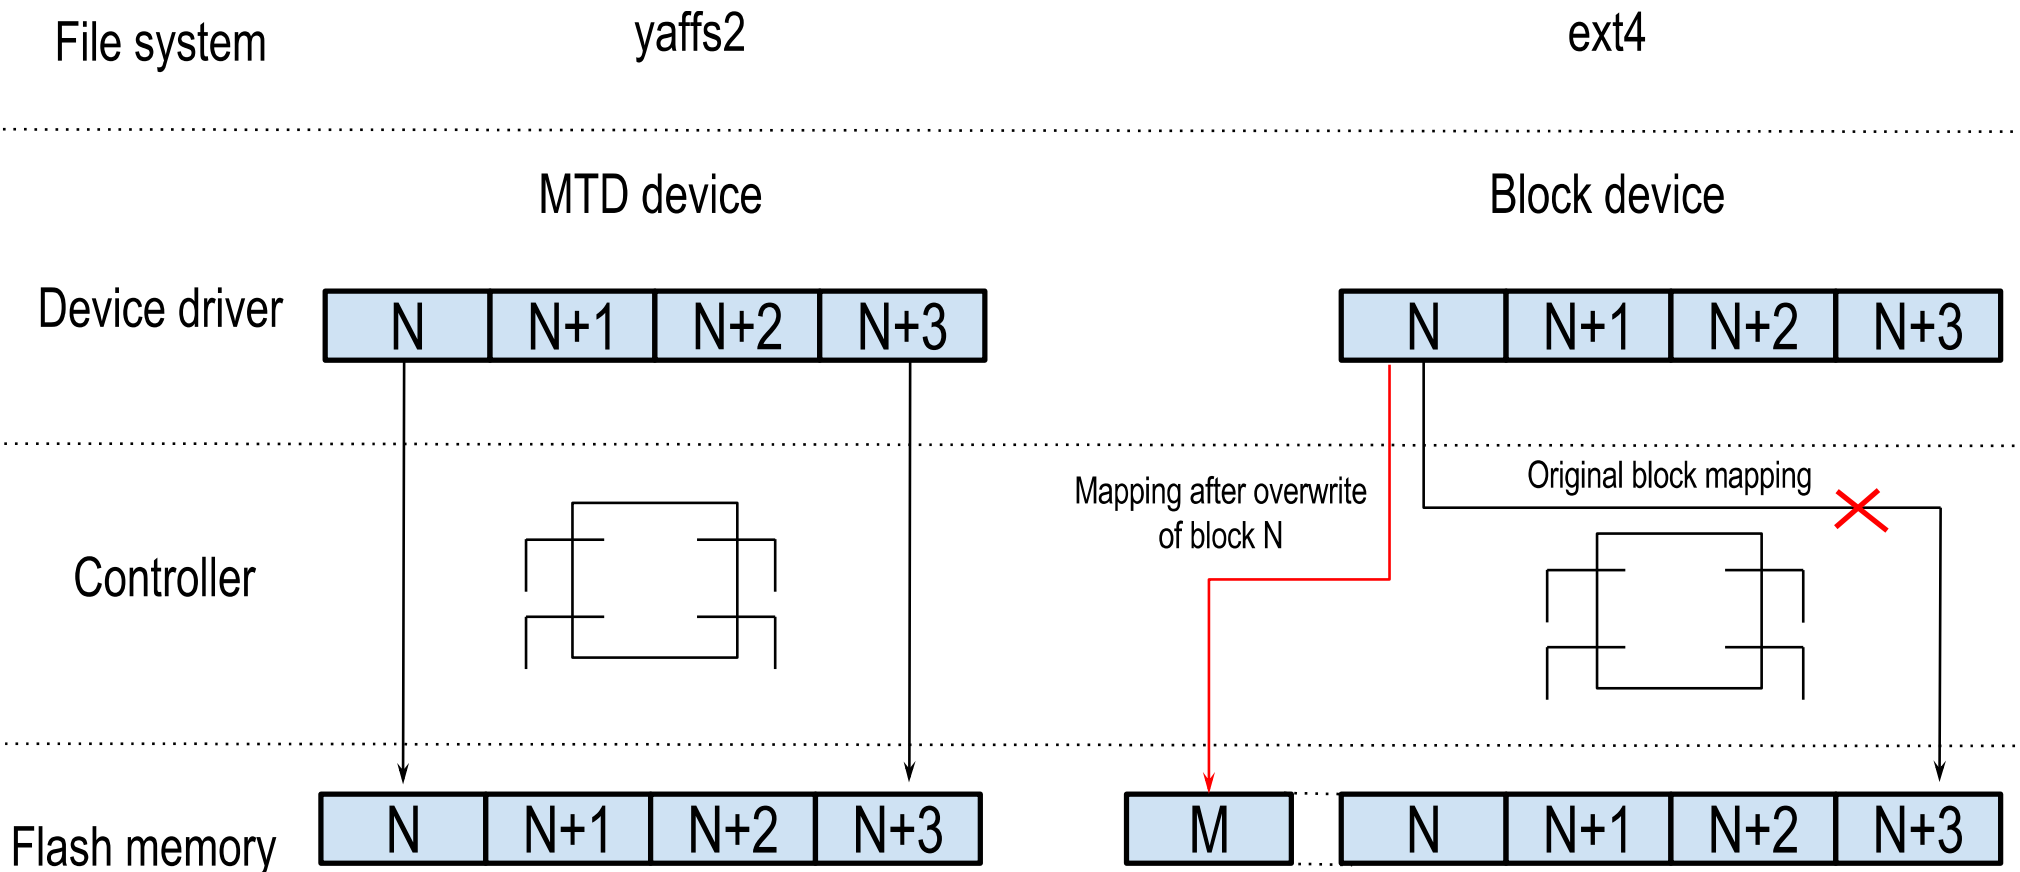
File system

yaffs2

ext4

MTD device

Block device

Device driver

| N | N+1 | N+2 | N+3 |
|---|---|---|---|

| N | N+1 | N+2 | N+3 |
|---|---|---|---|

Mapping after overwrite of block N

Original block mapping

Controller

Flash memory

| N | N+1 | N+2 | N+3 |
|---|---|---|---|

M

| N | N+1 | N+2 | N+3 |
|---|---|---|---|